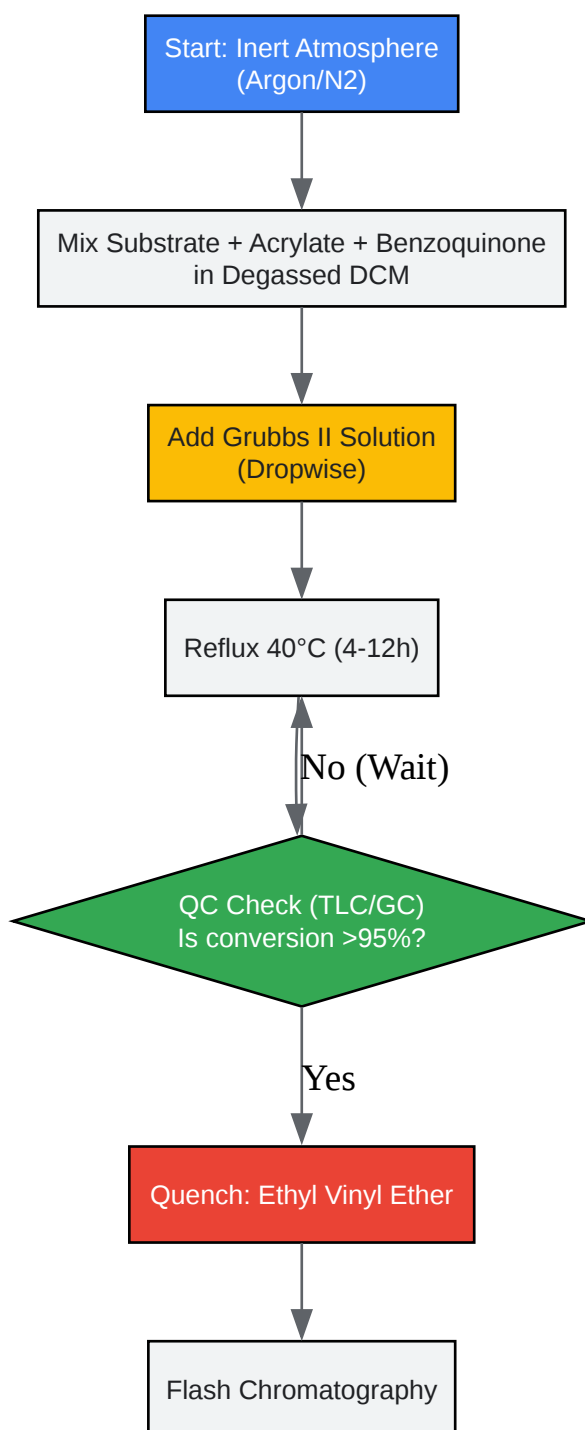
Start: Inert Atmosphere (Argon/N2)

Mix Substrate + Acrylate + Benzoquinone in Degassed DCM

Add Grubbs II Solution (Dropwise)

Reflux 40°C (4-12h)

No (Wait)

QC Check (TLC/GC) Is conversion >95%?

Yes

Quench: Ethyl Vinyl Ether

Flash Chromatography